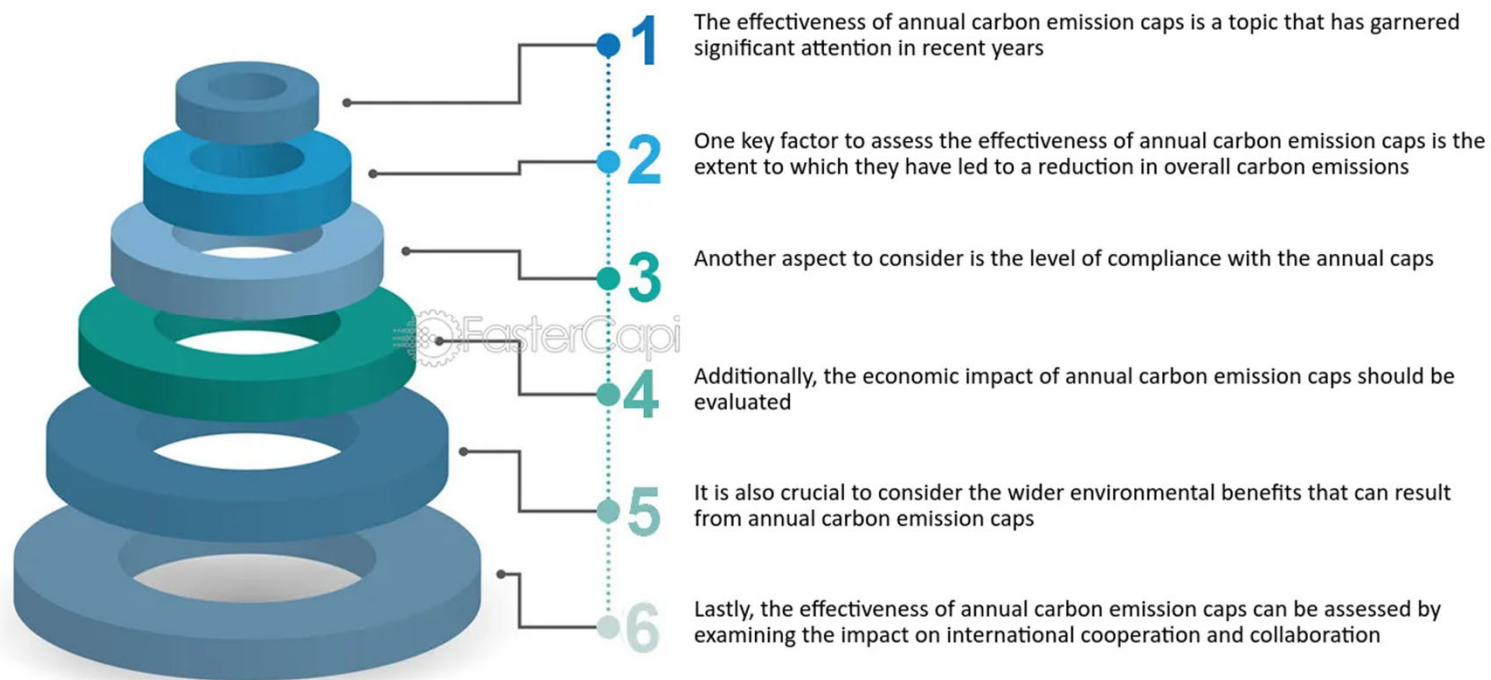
FasterCapi

1 The effectiveness of annual carbon emission caps is a topic that has garnered significant attention in recent years

2 One key factor to assess the effectiveness of annual carbon emission caps is the extent to which they have led to a reduction in overall carbon emissions

3 Another aspect to consider is the level of compliance with the annual caps

4 Additionally, the economic impact of annual carbon emission caps should be evaluated

5 It is also crucial to consider the wider environmental benefits that can result from annual carbon emission caps

6 Lastly, the effectiveness of annual carbon emission caps can be assessed by examining the impact on international cooperation and collaboration